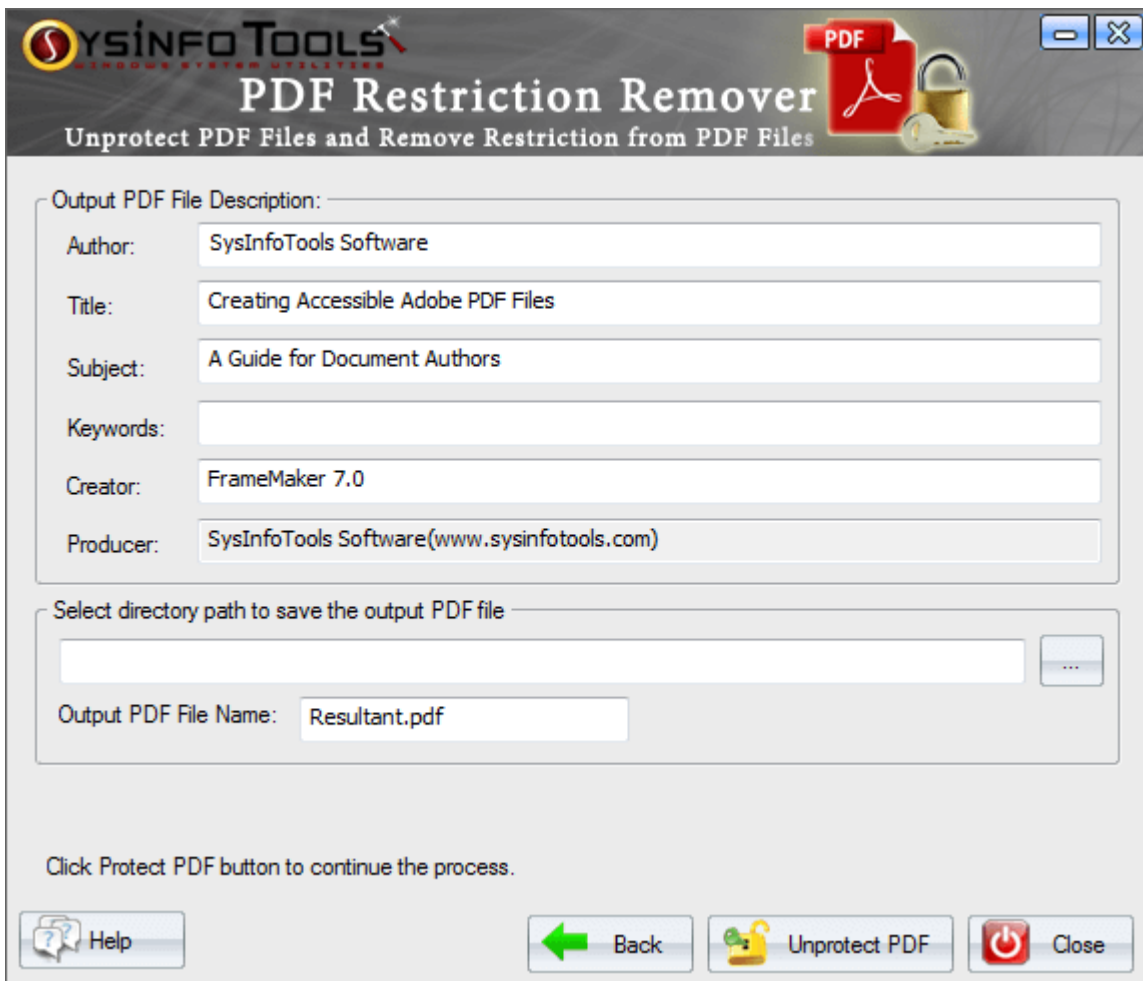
SYSINFO TOOLS
WINDOWS SYSTEM UTILITIES

PDF Restriction Remover
Unprotect PDF Files and Remove Restriction from PDF Files

PDF

Output PDF File Description:

Author: SysInfoTools Software

Title: Creating Accessible Adobe PDF Files

Subject: A Guide for Document Authors

Keywords:

Creator: FrameMaker 7.0

Producer: SysInfoTools Software(www.sysinfotools.com)

Select directory path to save the output PDF file

...

Output PDF File Name: Resultant.pdf

Click Protect PDF button to continue the process.

Help

Back

Unprotect PDF

Close